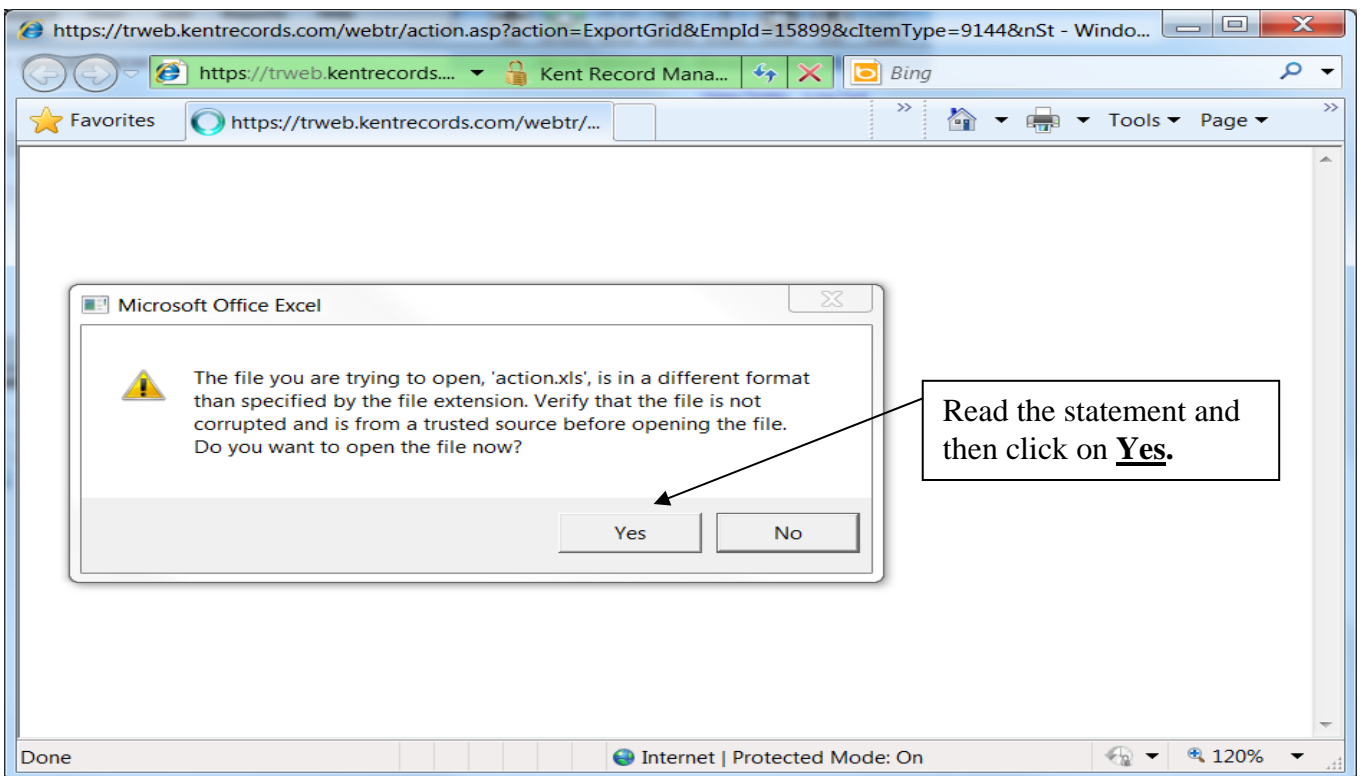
https://trweb.kentrecords.com/webtr/action.asp?action=ExportGrid&EmpId=15899&cItemType=9144&nSt - Windo...

https://trweb.kentrecords.... Kent Record Mana... Bing

Favorites https://trweb.kentrecords.com/webtr/... Tools Page

Microsoft Office Excel

The file you are trying to open, 'action.xls', is in a different format than specified by the file extension. Verify that the file is not corrupted and is from a trusted source before opening the file. Do you want to open the file now?

Yes No

Read the statement and then click on **Yes.**

Done Internet | Protected Mode: On 120%